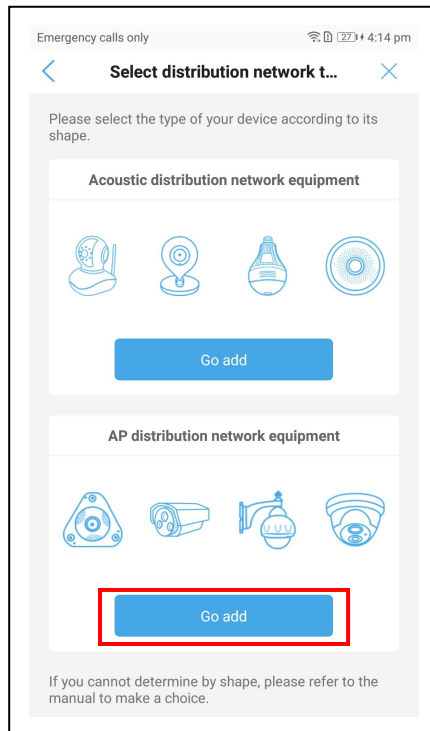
Emergency calls only

27 4:14 pm

Select distribution network t...

Please select the type of your device according to its shape.

Acoustic distribution network equipment

Go add

AP distribution network equipment

Go add

If you cannot determine by shape, please refer to the manual to make a choice.